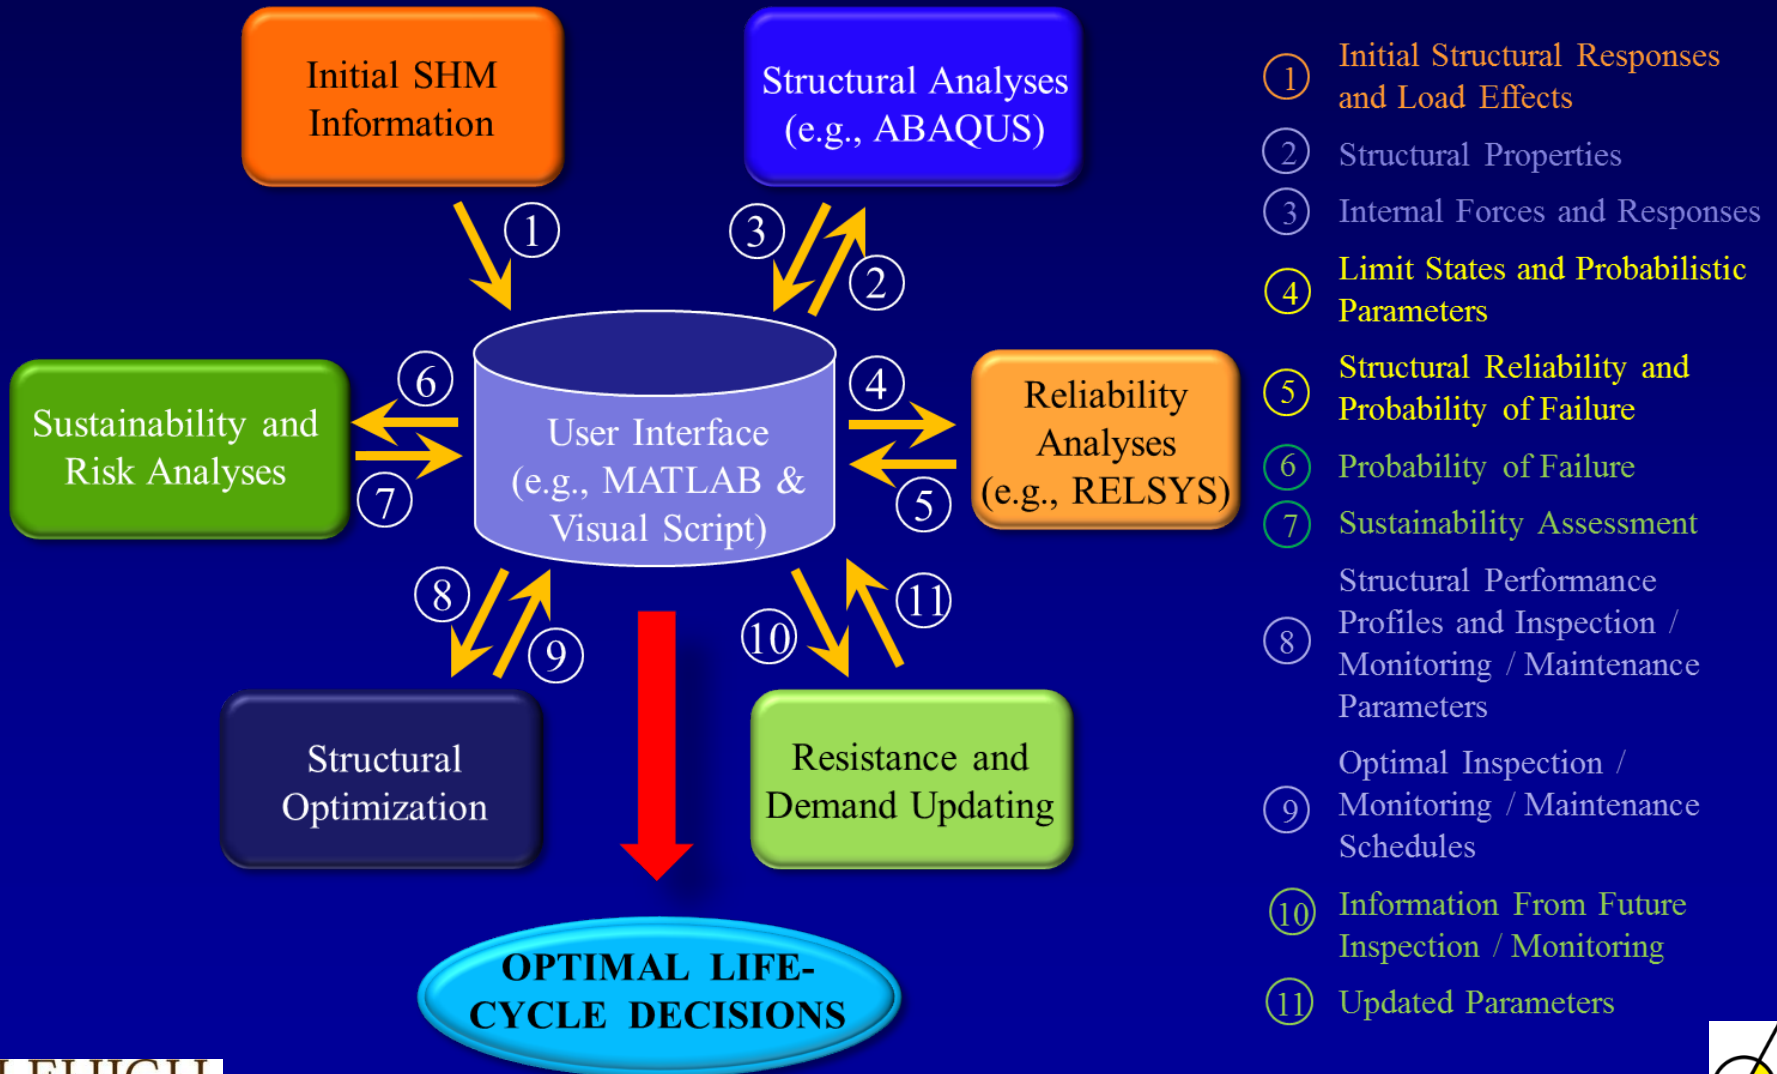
Initial SHM Information

Structural Analyses (e.g., ABAQUS)

1

3

2

Sustainability and Risk Analyses

6

7

User Interface (e.g., MATLAB & Visual Script)

4

5

Reliability Analyses (e.g., RELSYS)

8

9

10

11

Structural Optimization

Resistance and Demand Updating

OPTIMAL LIFE-CYCLE DECISIONS

1 Initial Structural Responses and Load Effects

2 Structural Properties

3 Internal Forces and Responses

4 Limit States and Probabilistic Parameters

5 Structural Reliability and Probability of Failure

6 Probability of Failure

7 Sustainability Assessment

8 Structural Performance Profiles and Inspection / Monitoring / Maintenance Parameters

9 Optimal Inspection / Monitoring / Maintenance Schedules

10 Information From Future Inspection / Monitoring

11 Updated Parameters

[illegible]